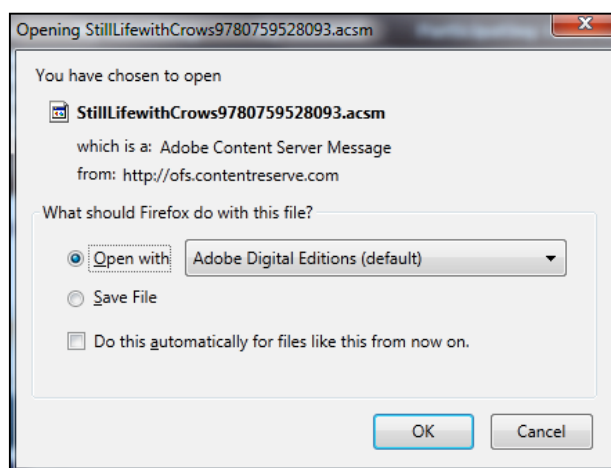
Opening StillLifewithCrows9780759528093.acsm

X

You have chosen to open

StillLifewithCrows9780759528093.acsm

which is a: Adobe Content Server Message

from: http://ofs.contentreserve.com

What should Firefox do with this file?

Open with Adobe Digital Editions (default)

Save File

Do this automatically for files like this from now on.

OK

Cancel